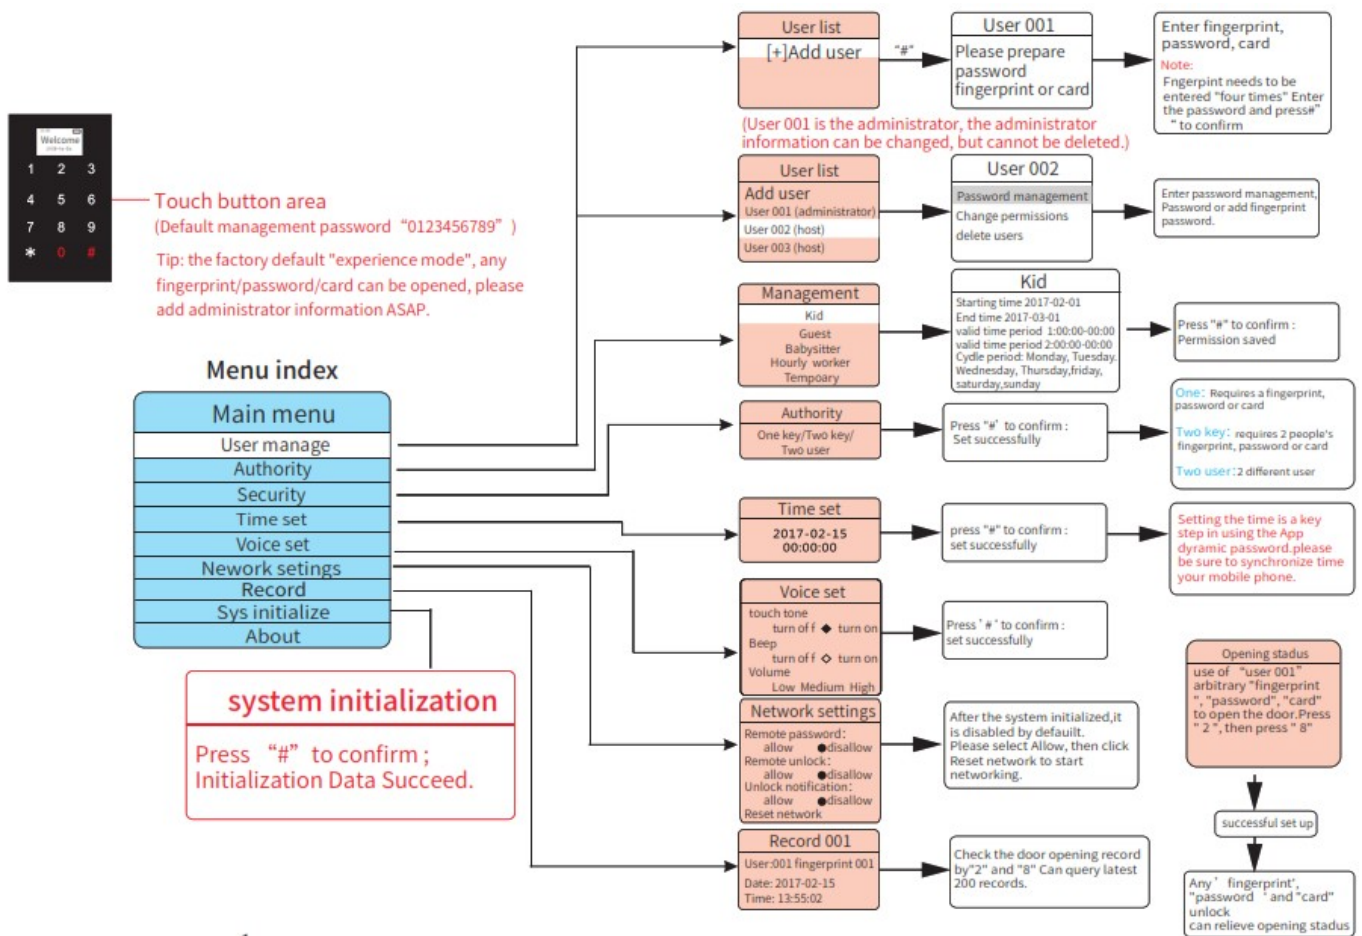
Welcome

1 2 3
4 5 6
7 8 9
* 0 #

Touch button area
(Default management password "0123456789")

Tip: the factory default "experience mode", any fingerprint/password/card can be opened, please add administrator information ASAP.

Menu index

Main menu
User manage
Authority
Security
Time set
Voice set
Nework setings
Record
Sys initialize
About

system initialization
Press "#" to confirm ;
Initialization Data Succeed.

User list
[+]Add user

"#"

User 001
Please prepare password fingerprint or card

Enter fingerprint, password, card
Note:
Fngerprint needs to be entered "four times" Enter the password and press#" " to confirm

(User 001 is the administrator, the administrator information can be changed, but cannot be deleted.)

User list
Add user
User 001 (administrator)
User 002 (host)
User 003 (host)

User 002
Password management
Change permissions
delete users

Enter password management, Password or add fingerprint password.

Management
Kid
Guest
Babysitter
Hourly worker
Tempoary

Kid
Starting time 2017-02-01
End time 2017-03-01
valid time period 1:00:00-00:00
valid time period 2:00:00-00:00
Cydle period: Monday, Tuesday, Wednesday, Thursday,friday, saturday,sunday

Press "#" to confirm : Permission saved

Authority
One key/Two key/ Two user

Press "#" to confirm : Set successfully

One: Requires a fingerprint, password or card
Two key: requires 2 people's fingerprint, password or card
Two user: 2 different user

Time set
2017-02-15
00:00:00

press "#" to confirm : set successfully

Setting the time is a key step in using the App dynamic password.please be sure to synchronize time your mobile phone.

Voice set
touch tone
turn of f ◆ turn on
Beep
turn of f ◇ turn on
Volume
Low Medium High

Press '#' to confirm : set successfully

Opening stadus
use of "user 001" arbitrary "fingerprint", "password", "card" to open the door.Press "2", then press "8"

successful set up

Any' fingerprint', "password' and "card" unlock can relieve opening stadus

Network settings
Remote password:
allow ●disallow
Remote unlock:
allow ●disallow
Unlock notification:
allow ●disallow
Reset network

After the system initialized,it is disabled by default. Please select Allow, then click Reset network to start networking.

Record 001
User:001 fingerprint 001
Date: 2017-02-15
Time: 13:55:02

Check the door opening record by"2" and "8" Can query latest 200 records.